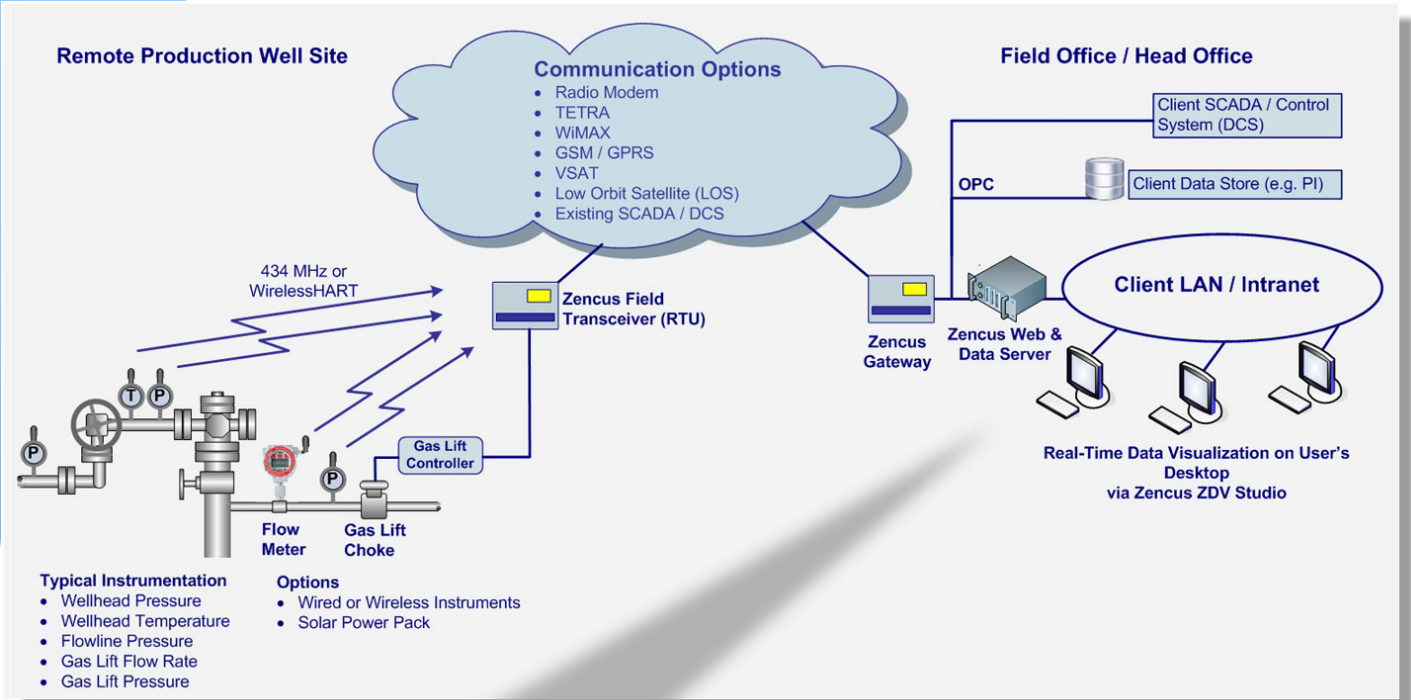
Remote Production Well Site

Communication Options
- Radio Modem
- TETRA
- WiMAX
- GSM / GPRS
- VSAT
- Low Orbit Satellite (LOS)
- Existing SCADA / DCS

Field Office / Head Office

Client SCADA / Control System (DCS)

OPC

Client Data Store (e.g. PI)

434 MHz or WirelessHART

Zencus Field Transceiver (RTU)

Zencus Gateway

Zencus Web & Data Server

Client LAN / Intranet

T

P

P

P

Gas Lift Controller

Flow Meter

Gas Lift Choke

Real-Time Data Visualization on User's Desktop via Zencus ZDV Studio

Typical Instrumentation
- Wellhead Pressure
- Wellhead Temperature
- Flowline Pressure
- Gas Lift Flow Rate
- Gas Lift Pressure

Options
- Wired or Wireless Instruments
- Solar Power Pack